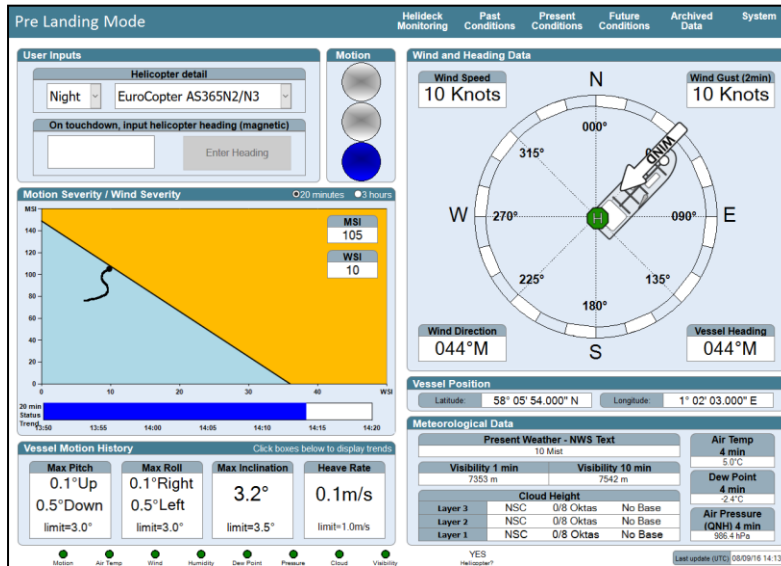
Pre Landing Mode

Helideck Monitoring | Past Conditions | Present Conditions | Future Conditions | Archived Data | System

User Inputs

Helicopter detail

Night

EuroCopter AS365N2/N3

On touchdown, input helicopter heading (magnetic)

Enter Heading

Motion

Motion Severity / Wind Severity

20 minutes 3 hours

MSI

140
120
100
80
60
40
20
0

0 10 20 30 40 WSI

MSI
105

WSI
10

20 min Status Trend

13:50 13:55 14:00 14:05 14:10 14:15 14:20

Wind and Heading Data

Wind Speed
10 Knots

Wind Gust (2min)
10 Knots

N
000°
315°
W 270°
090° E
225°
135°
180°
S

WIND

H

Wind Direction
044°M

Vessel Heading
044°M

Vessel Position

Latitude: 58° 05' 54.000" N
Longitude: 1° 02' 03.000" E

Meteorological Data

Present Weather - NWS Text
10 Mist

Visibility 1 min
7353 m

Visibility 10 min
7542 m

Cloud Height

| | | | |
|---|---|---|---|
| Layer 3 | NSC | 0/8 Oktas | No Base |
| Layer 2 | NSC | 0/8 Oktas | No Base |
| Layer 1 | NSC | 0/8 Oktas | No Base |

Air Temp 4 min
5.0°C

Dew Point 4 min
-2.4°C

Air Pressure (QNH) 4 min
986.4 hPa

Vessel Motion History

Click boxes below to display trends

Max Pitch
0.1°Up
0.5°Down
limit=3.0°

Max Roll
0.1°Right
0.5°Left
limit=3.0°

Max Inclination
3.2°
limit=3.5°

Heave Rate
0.1m/s
limit=1.0m/s

Motion Air Temp Wind Humidity Dew Point Pressure Cloud Visibility

YES
Helicopter?

Last update (UTC): 08/09/16 14:13